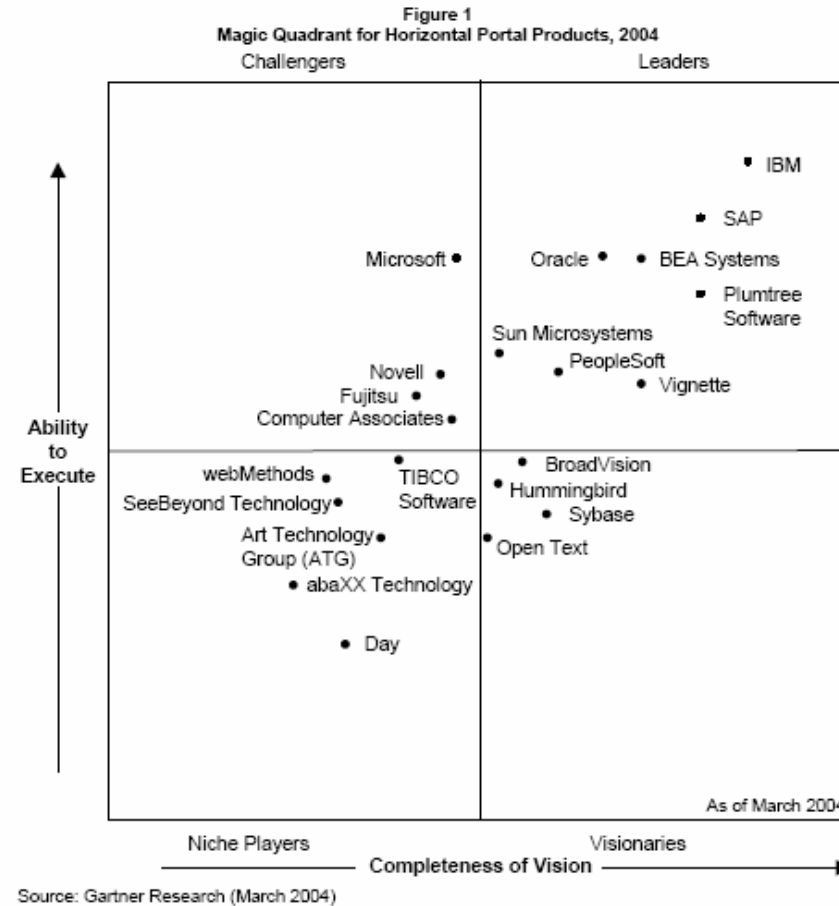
Figure 1
Magic Quadrant for Horizontal Portal Products, 2004

Challengers

Leaders

IBM
SAP
Microsoft
Oracle
BEA Systems
Plumtree Software
Sun Microsystems
PeopleSoft
Vignette
Novell
Fujitsu
Computer Associates

Ability to Execute

webMethods
TIBCO Software
SeeBeyond Technology
Art Technology Group (ATG)
abaXX Technology
Day
BroadVision
Hummingbird
Sybase
Open Text

As of March 2004

Niche Players

Visionaries

Completeness of Vision

Source: Gartner Research (March 2004)